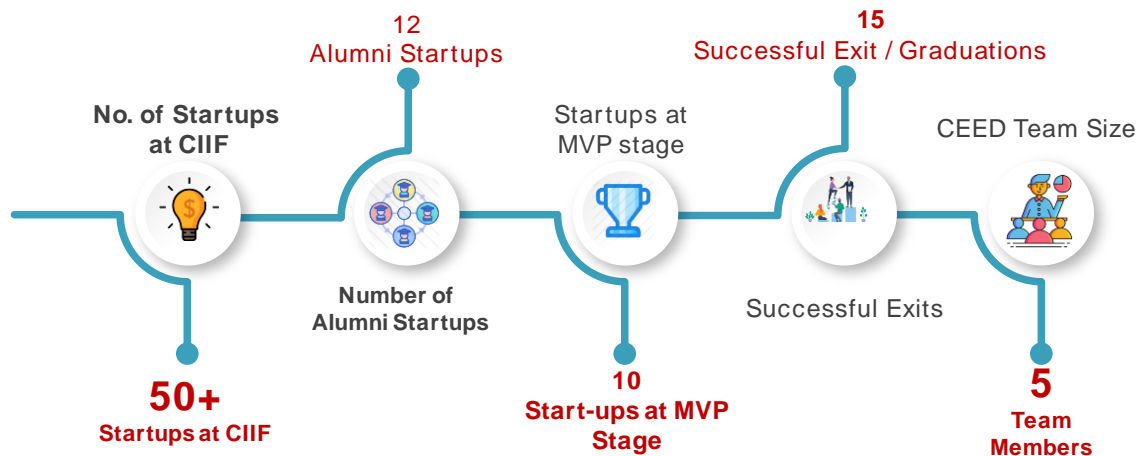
No. of Startups at CIIF

$

50+
Startups at CIIF

12
Alumni Startups

Number of Alumni Startups

Startups at MVP stage

10
Start-ups at MVP Stage

15
Successful Exit / Graduations

Successful Exits

CEED Team Size

5
Team Members